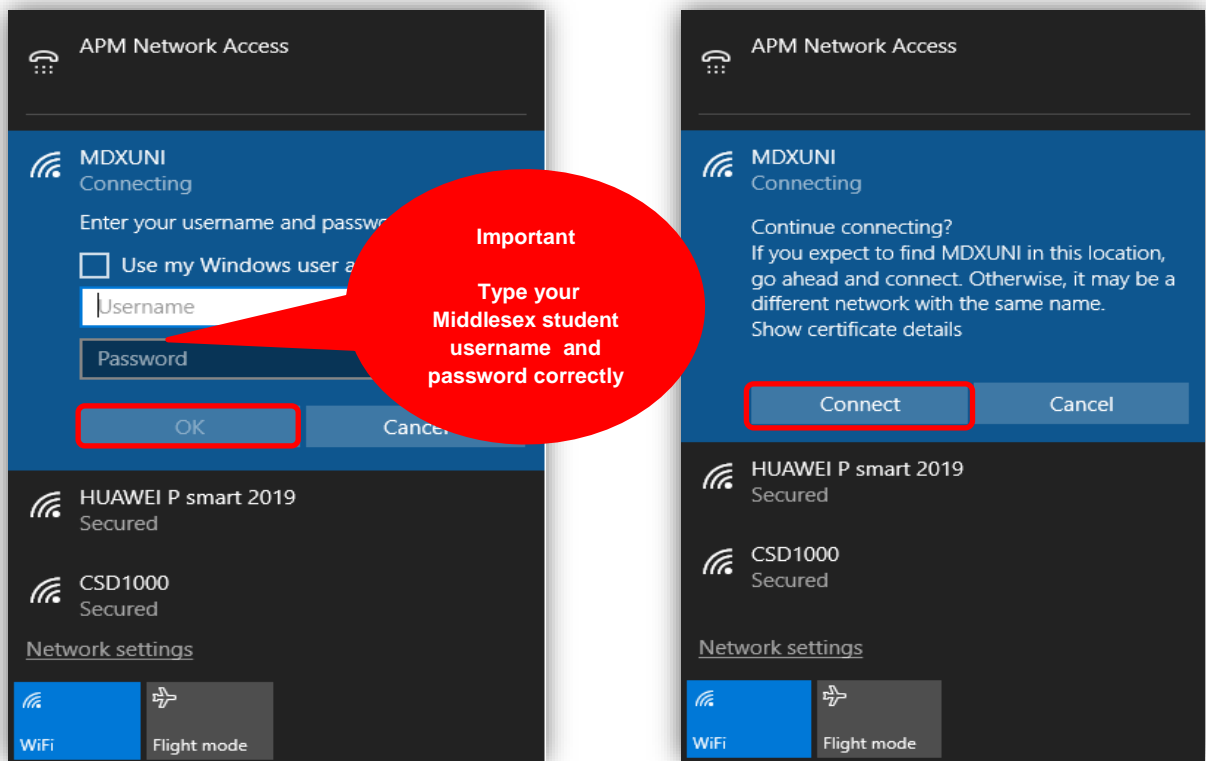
APM Network Access

MDXUNI
Connecting

Enter your username and passwo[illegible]

Use my Windows user a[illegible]

Username

Password

OK

Cance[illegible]

HUAWEI P smart 2019
Secured

CSD1000
Secured

Network settings

WiFi

Flight mode

Important

Type your Middlesex student username and password correctly

APM Network Access

MDXUNI
Connecting

Continue connecting?
If you expect to find MDXUNI in this location, go ahead and connect. Otherwise, it may be a different network with the same name.
Show certificate details

Connect

Cancel

HUAWEI P smart 2019
Secured

CSD1000
Secured

Network settings

WiFi

Flight mode